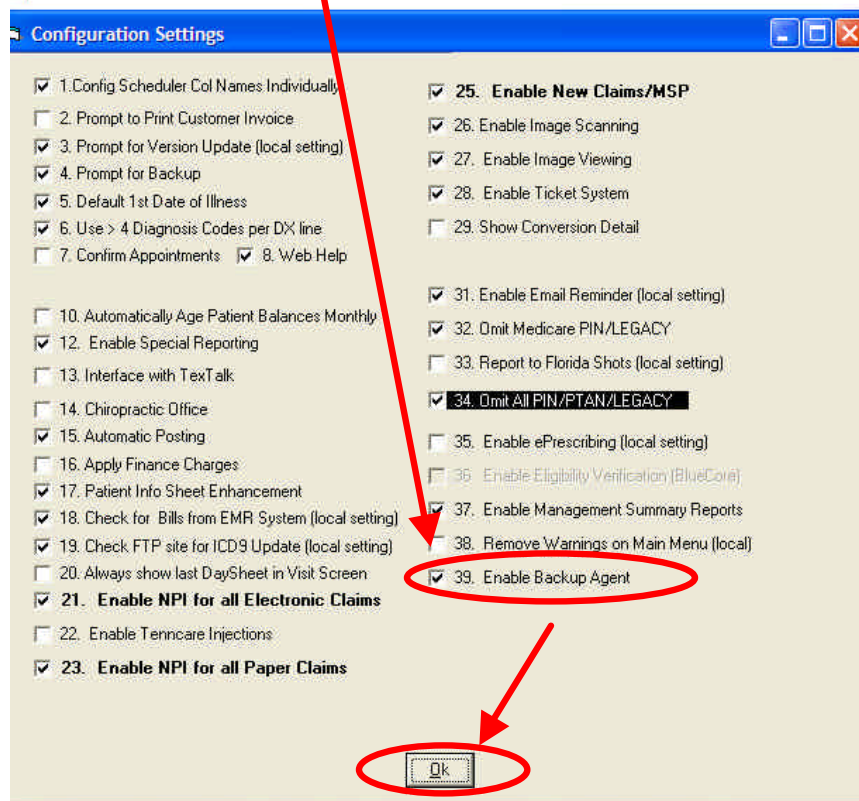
Configuration Settings

1.Config Scheduler Col Names Individually
2. Prompt to Print Customer Invoice
3. Prompt for Version Update (local setting)
4. Prompt for Backup
5. Default 1st Date of Illness
6. Use > 4 Diagnosis Codes per DX line
7. Confirm Appointments
8. Web Help

10. Automatically Age Patient Balances Monthly
12. Enable Special Reporting
13. Interface with TexTalk
14. Chiropractic Office
15. Automatic Posting
16. Apply Finance Charges
17. Patient Info Sheet Enhancement
18. Check for Bills from EMR System (local setting)
19. Check FTP site for ICD9 Update (local setting)
20. Always show last DaySheet in Visit Screen
21. Enable NPI for all Electronic Claims
22. Enable Tenncare Injections
23. Enable NPI for all Paper Claims

25. Enable New Claims/MSP
26. Enable Image Scanning
27. Enable Image Viewing
28. Enable Ticket System
29. Show Conversion Detail

31. Enable Email Reminder (local setting)
32. Omit Medicare PIN/LEGACY
33. Report to Florida Shots (local setting)
34. Omit All PIN/PTAN/LEGACY
35. Enable ePrescribing (local setting)
36. Enable Eligibility Verification (BlueCore)
37. Enable Management Summary Reports
38. Remove Warnings on Main Menu (local)
39. Enable Backup Agent

Ok